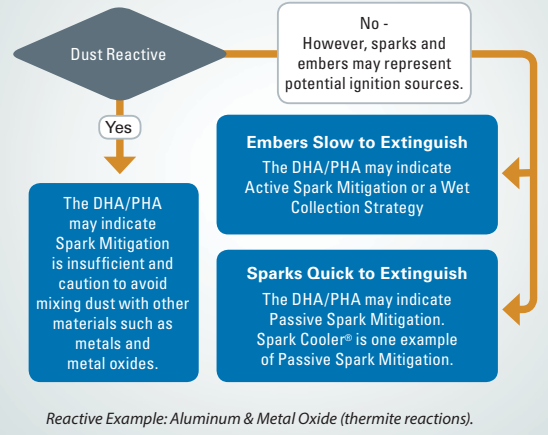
Dust Reactive

No - However, sparks and embers may represent potential ignition sources.

Yes

The DHA/PHA may indicate Spark Mitigation is insufficient and caution to avoid mixing dust with other materials such as metals and metal oxides.

Embers Slow to Extinguish

The DHA/PHA may indicate Active Spark Mitigation or a Wet Collection Strategy

Sparks Quick to Extinguish

The DHA/PHA may indicate Passive Spark Mitigation. Spark Cooler® is one example of Passive Spark Mitigation.

Reactive Example: Aluminum & Metal Oxide (thermite reactions).